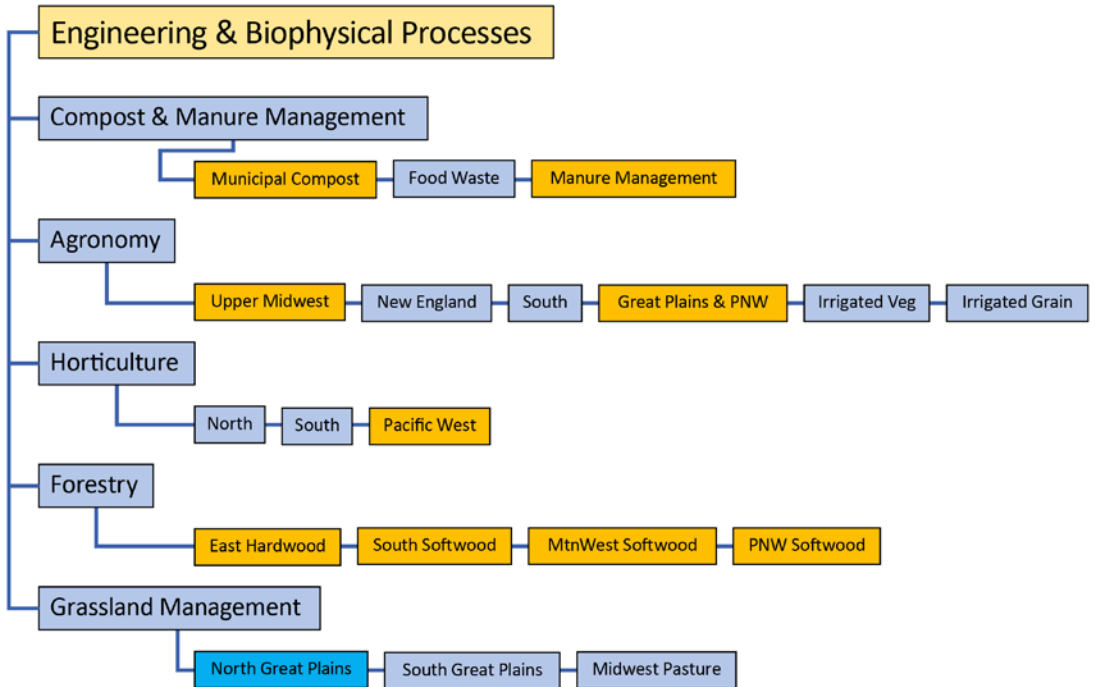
Engineering & Biophysical Processes

Compost & Manure Management

Municipal Compost

Food Waste

Manure Management

Agronomy

Upper Midwest

New England

South

Great Plains & PNW

Irrigated Veg

Irrigated Grain

Horticulture

North

South

Pacific West

Forestry

East Hardwood

South Softwood

MtnWest Softwood

PNW Softwood

Grassland Management

North Great Plains

South Great Plains

Midwest Pasture